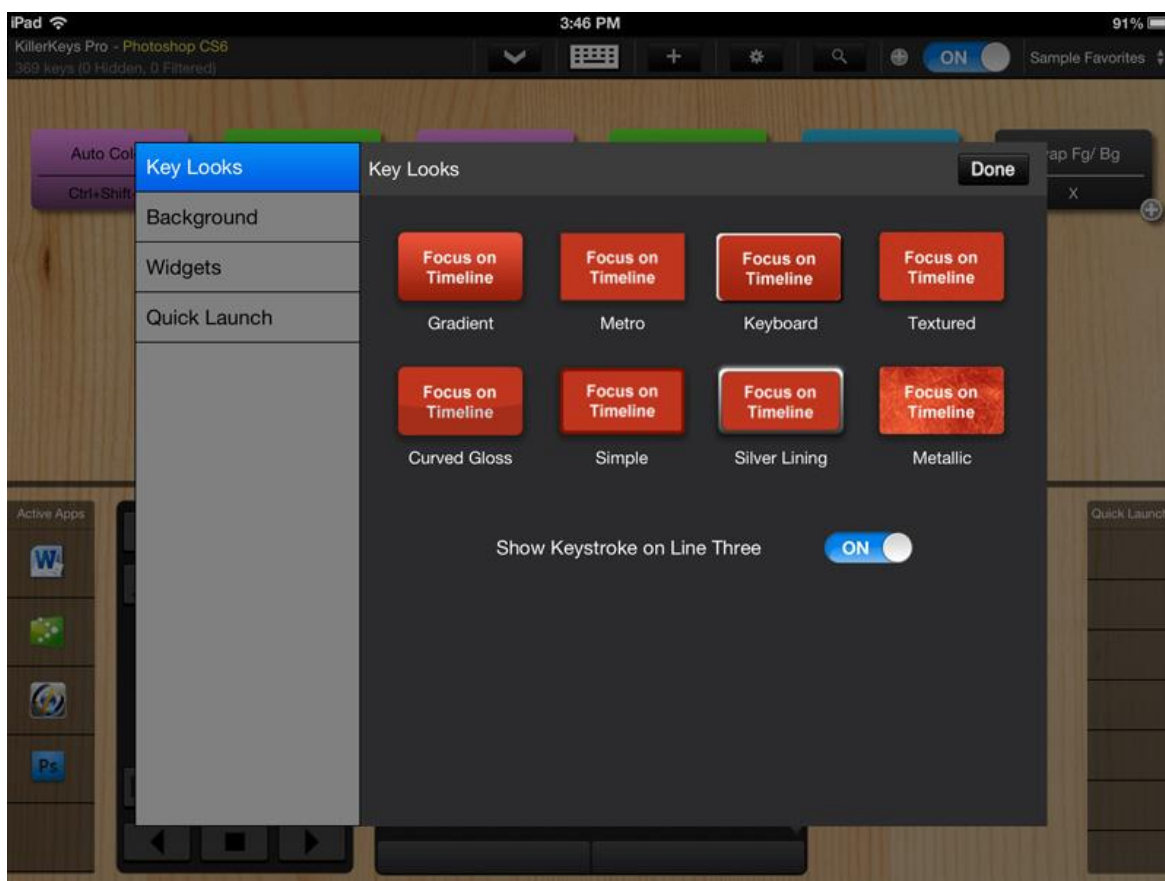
iPad
3:46 PM
91%
KillerKeys Pro - Photoshop CS6
369 keys (0 Hidden, 0 Filtered)
+
ON
Sample Favorites

Auto Col
Ctrl+Shift
rap Fg/ Bg
X

Key Looks
Background
Widgets
Quick Launch

Key Looks
Done

Focus on Timeline
Gradient
Focus on Timeline
Metro
Focus on Timeline
Keyboard
Focus on Timeline
Textured
Focus on Timeline
Curved Gloss
Focus on Timeline
Simple
Focus on Timeline
Silver Lining
Focus on Timeline
Metallic

Show Keystroke on Line Three
ON

Active Apps
Quick Launc